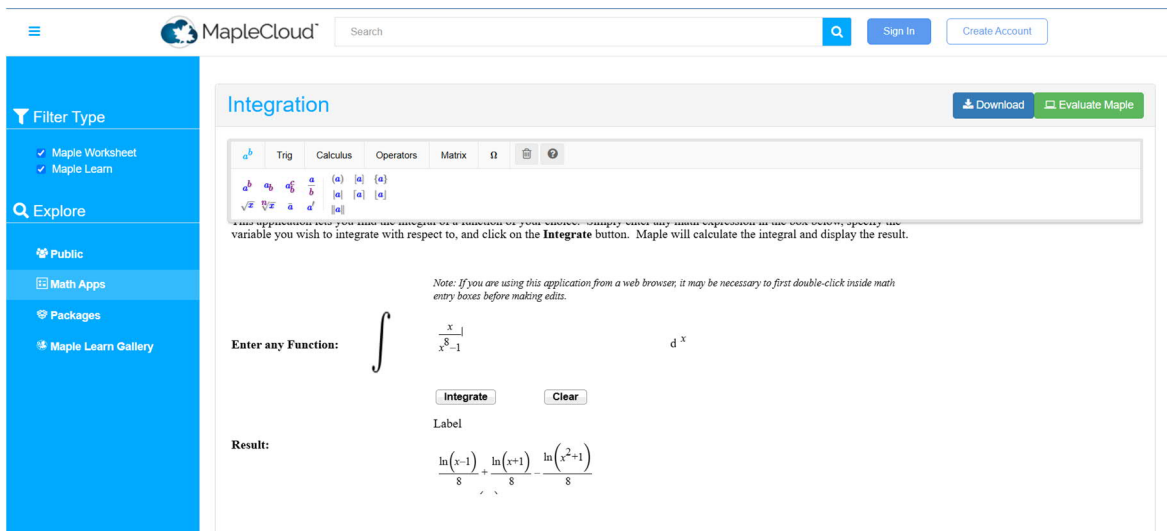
≡ MapleCloud Search Sign In Create Account

Filter Type

Maple Worksheet
Maple Learn

Explore

Public
Math Apps
Packages
Maple Learn Gallery

Integration

Download Evaluate Maple

$a^b$ Trig Calculus Operators Matrix Ω

$a^b$ $a_b$ $a_b^c$ $\frac{a}{b}$ $(a)$ $[a]$ $\{a\}$ $|a|$ $\lceil a \rceil$ $\lfloor a \rfloor$ $\sqrt{x}$ $\sqrt[n]{x}$ $\bar{a}$ $a'$ $\|a\|$

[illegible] variable you wish to integrate with respect to, and click on the **Integrate** button. Maple will calculate the integral and display the result.

*Note: If you are using this application from a web browser, it may be necessary to first double-click inside math entry boxes before making edits.*

**Enter any Function:** $\int \frac{x}{x^8-1}$ d x

Integrate Clear

Label

**Result:** $\frac{\ln(x-1)}{8}+\frac{\ln(x+1)}{8}-\frac{\ln(x^2+1)}{8}$